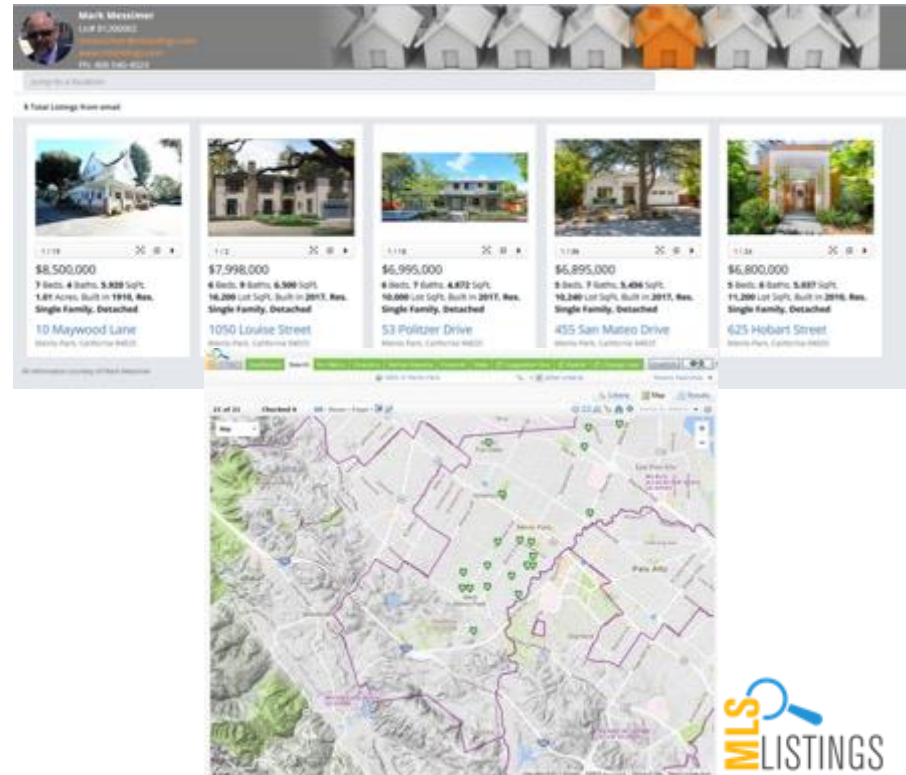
Mark Messimer
Lic# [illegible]
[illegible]
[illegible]
Ph: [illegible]

Jump to a location

5 Total Listings from email

1 / 19
$8,500,000
7 Beds, 4 Baths, 5,920 SqFt.
1.01 Acres, Built in 1910, Res. Single Family, Detached
10 Maywood Lane
Menlo Park, California 94025

1 / 2
$7,998,000
6 Beds, 9 Baths, 6,500 SqFt.
16,200 Lot SqFt, Built in 2017, Res. Single Family, Detached
1050 Louise Street
Menlo Park, California 94025

1 / 18
$6,995,000
6 Beds, 7 Baths, 4,872 SqFt.
10,000 Lot SqFt, Built in 2017, Res. Single Family, Detached
53 Politzer Drive
Menlo Park, California 94025

1 / 26
$6,895,000
5 Beds, 7 Baths, 5,456 SqFt.
10,240 Lot SqFt, Built in 2017, Res. Single Family, Detached
455 San Mateo Drive
Menlo Park, California 94025

1 / 24
$6,800,000
5 Beds, 6 Baths, 5,037 SqFt.
11,200 Lot SqFt, Built in 2016, Res. Single Family, Detached
625 Hobart Street
Menlo Park, California 94025

All information courtesy of Mark Messimer

Search

21 of 21  Checked 0

Map

Menlo Park
East Palo Alto
Palo Alto

MLS LISTINGS